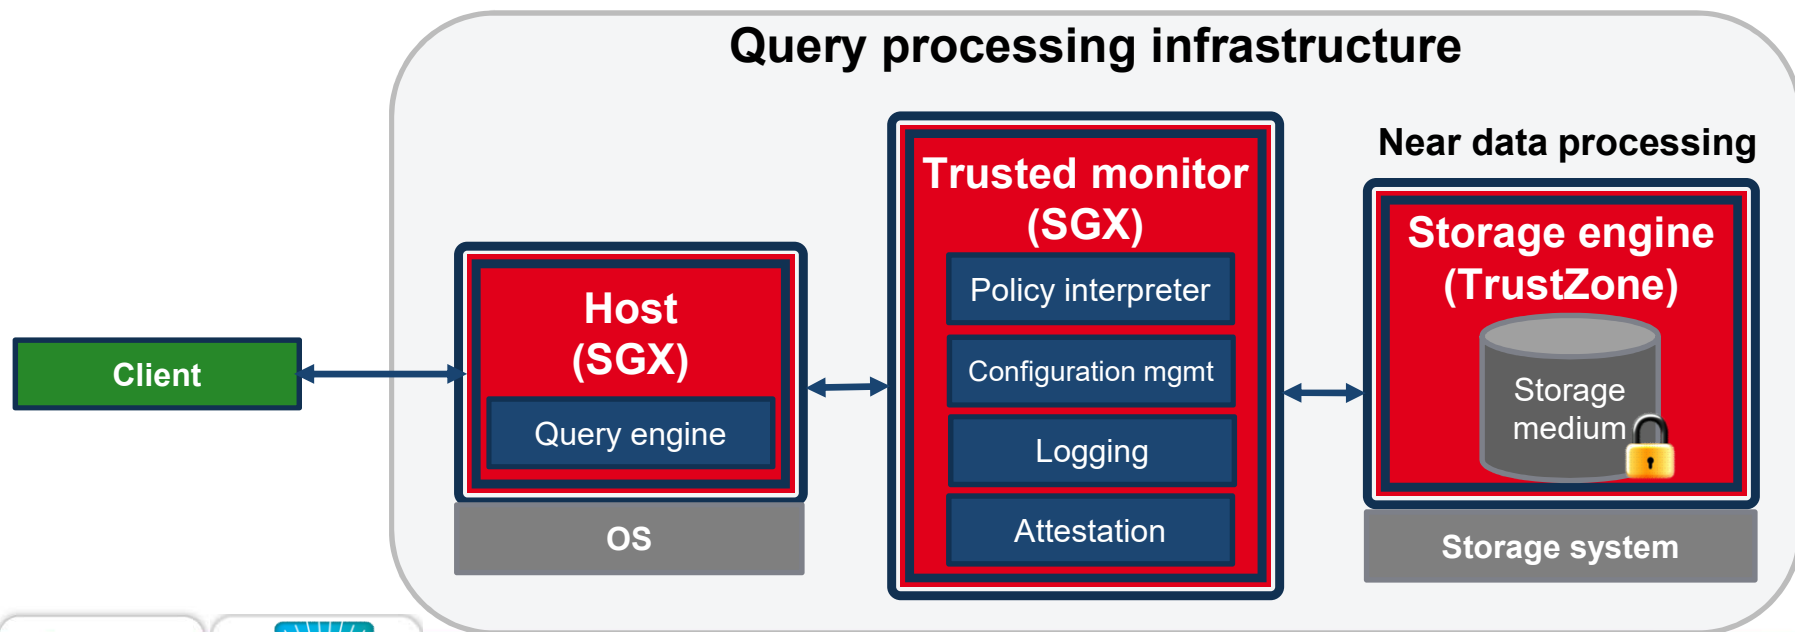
Query processing infrastructure

Client

Host (SGX)

Query engine

OS

Trusted monitor (SGX)

Policy interpreter

Configuration mgmt

Logging

Attestation

Near data processing

Storage engine (TrustZone)

Storage medium

Storage system